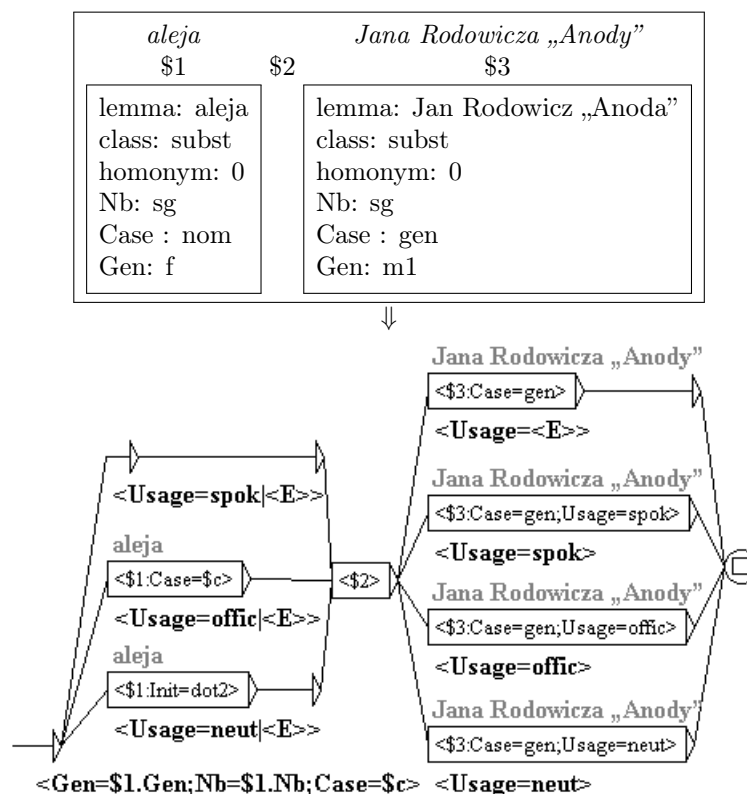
aleja
\$1

\$2

Jana Rodowicza „Anody"
\$3

lemma: aleja
class: subst
homonym: 0
Nb: sg
Case : nom
Gen: f

lemma: Jan Rodowicz „Anoda"
class: subst
homonym: 0
Nb: sg
Case : gen
Gen: m1

⇓

<Usage=spok|<E>>

aleja
<\$1:Case=\$c>
<Usage=offic|<E>>

aleja
<\$1:Init=dot2>
<Usage=neut|<E>>

<Gen=\$1.Gen;Nb=\$1.Nb;Case=\$c>

<\$2>

Jana Rodowicza „Anody"
<\$3:Case=gen>
<Usage=<E>>

Jana Rodowicza „Anody"
<\$3:Case=gen;Usage=spok>
<Usage=spok>

Jana Rodowicza „Anody"
<\$3:Case=gen;Usage=offic>
<Usage=offic>

Jana Rodowicza „Anody"
<\$3:Case=gen;Usage=neut>
<Usage=neut>